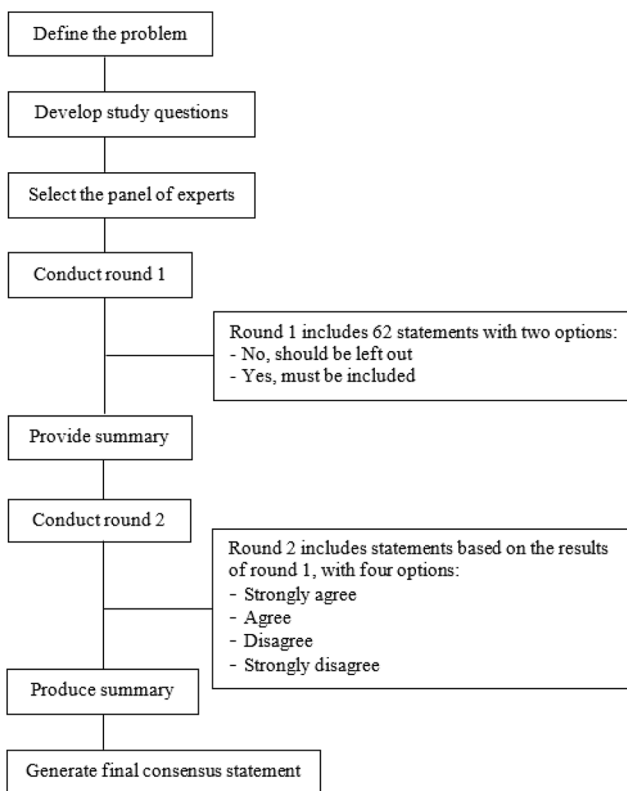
Define the problem

Develop study questions

Select the panel of experts

Conduct round 1

Round 1 includes 62 statements with two options:
- No, should be left out
- Yes, must be included

Provide summary

Conduct round 2

Round 2 includes statements based on the results of round 1, with four options:
- Strongly agree
- Agree
- Disagree
- Strongly disagree

Produce summary

Generate final consensus statement